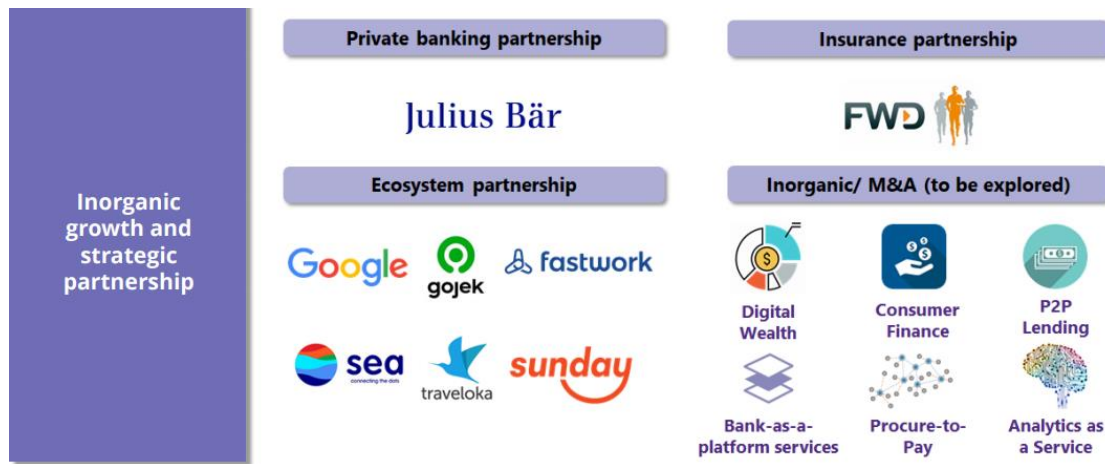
Inorganic growth and strategic partnership

Private banking partnership

Julius Bär

Insurance partnership

FWD

Ecosystem partnership

Google

gojek

fastwork

sea
connecting the dots

traveloka

sunday

Inorganic/ M&A (to be explored)

Digital Wealth

Consumer Finance

P2P Lending

Bank-as-a-platform services

Procure-to-Pay

Analytics as a Service